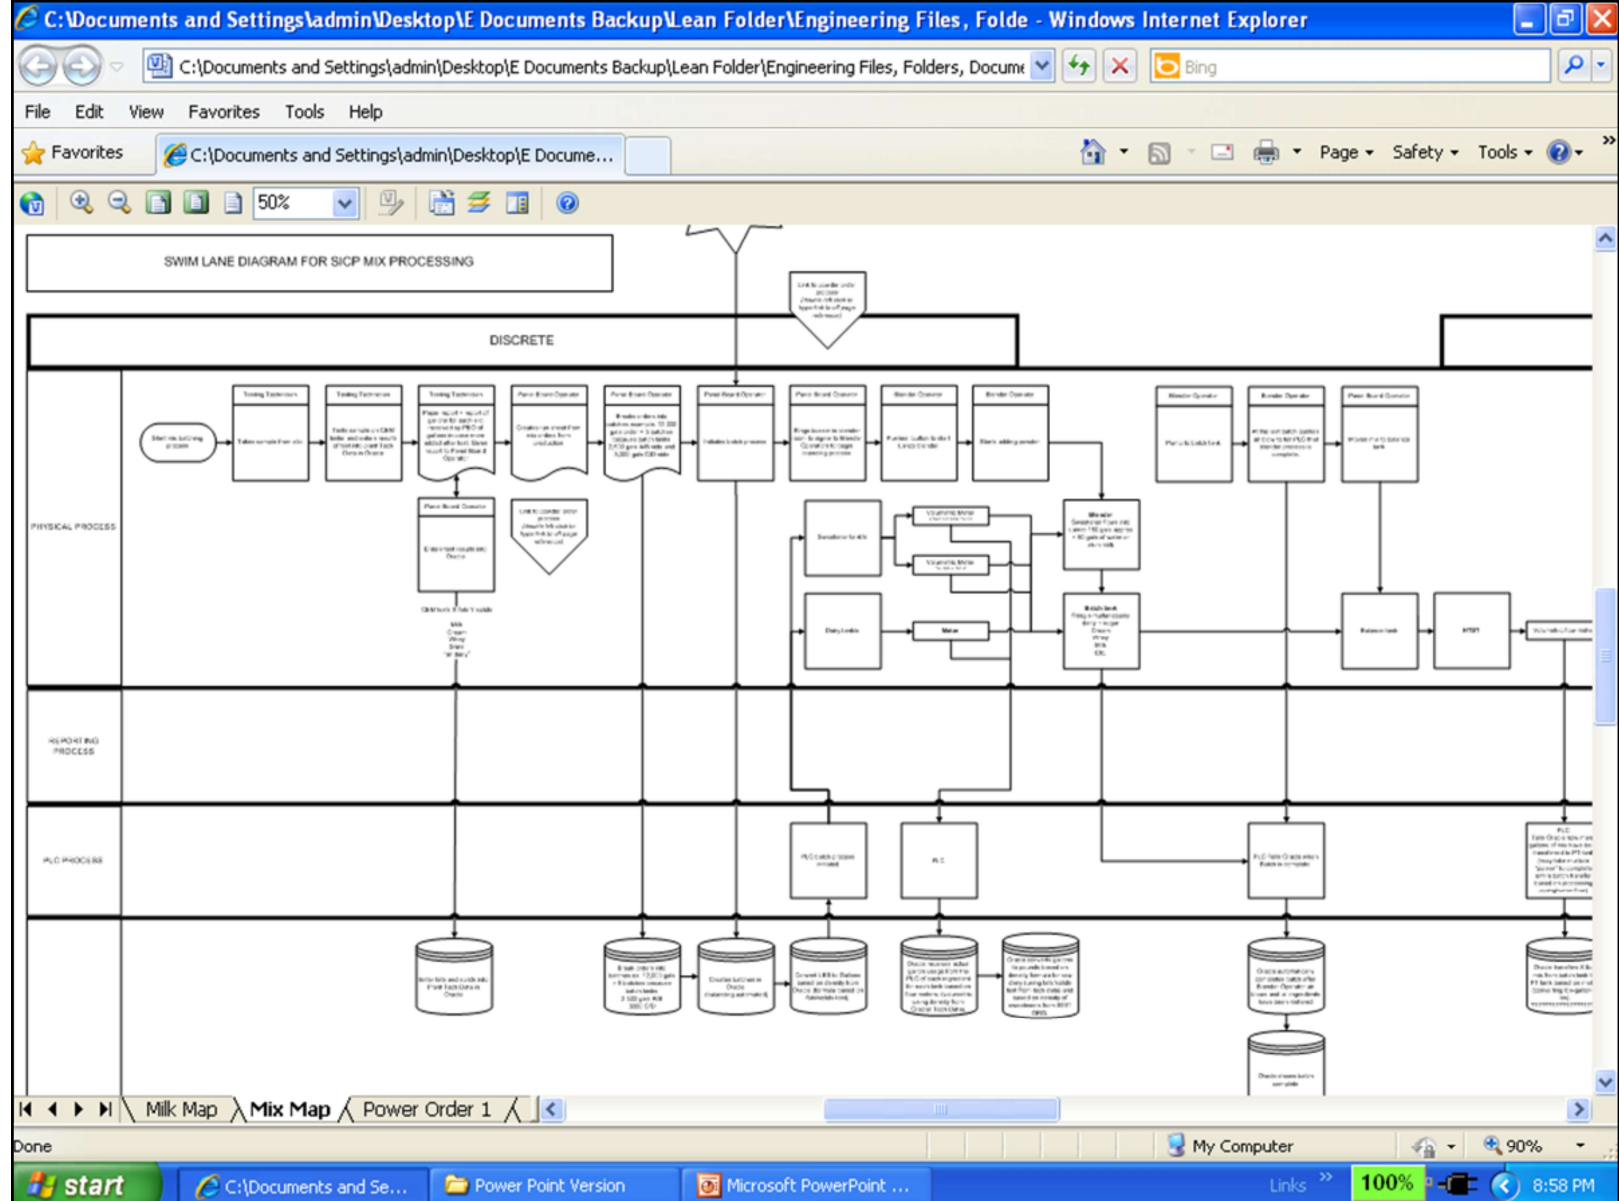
C:\Documents and Settings\admin\Desktop\E Documents Backup\Lean Folder\Engineering Files, Folde - Windows Internet Explorer

C:\Documents and Settings\admin\Desktop\E Documents Backup\Lean Folder\Engineering Files, Folders, Docume

Bing

File Edit View Favorites Tools Help

Favorites

C:\Documents and Settings\admin\Desktop\E Docume...

Page Safety Tools

50%

SWIM LANE DIAGRAM FOR SICP MIX PROCESSING

DISCRETE

PHYSICAL PROCESS

REPORTING PROCESS

PLC PROCESS

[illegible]

Milk Map Mix Map Power Order 1

Done

My Computer

90%

start

C:\Documents and Se...

Power Point Version

Microsoft PowerPoint ...

Links

100%

8:58 PM